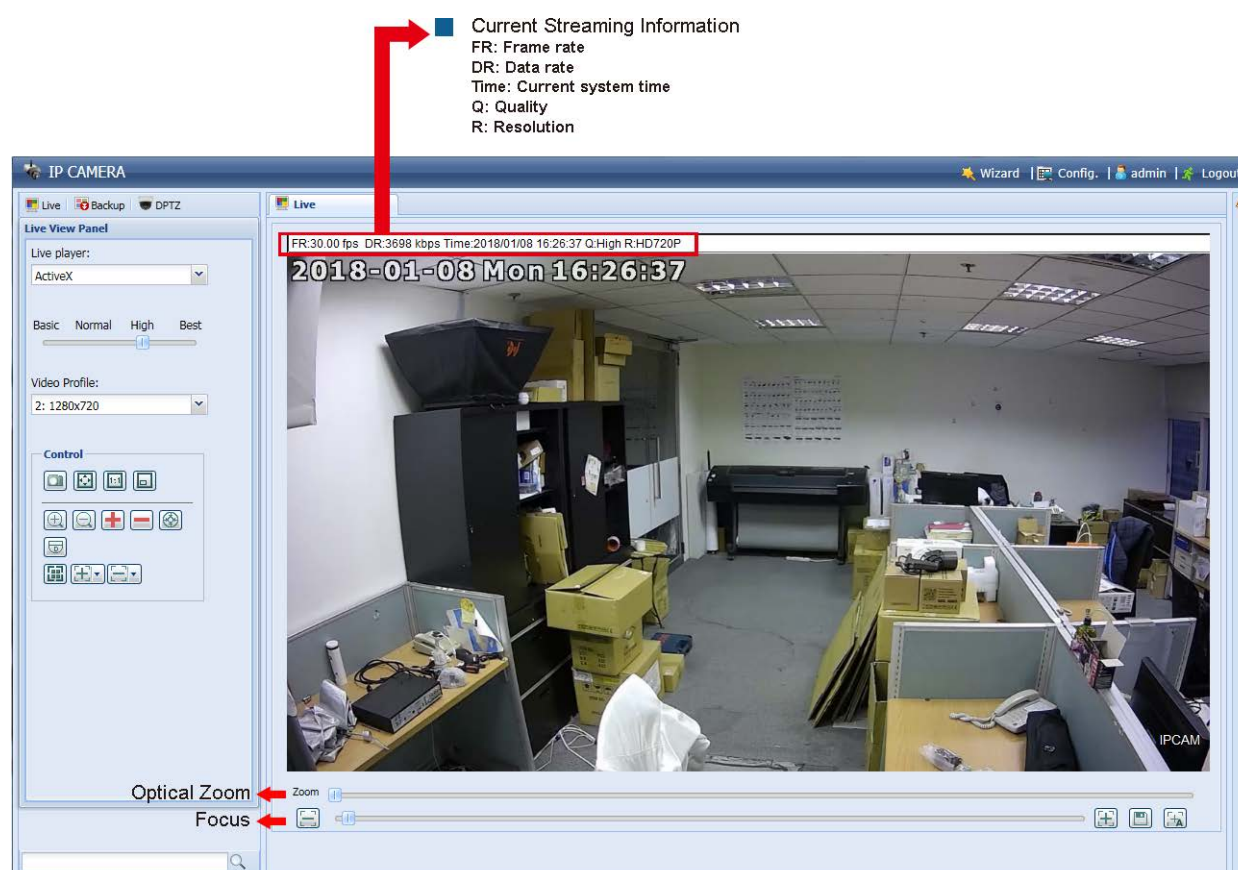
Current Streaming Information
FR: Frame rate
DR: Data rate
Time: Current system time
Q: Quality
R: Resolution

IP CAMERA

Wizard | Config. | admin | Logout

Live | Backup | DPTZ

Live View Panel

Live player:

ActiveX

Basic Normal High Best

Video Profile:

2: 1280x720

Control

Live

FR:30.00 fps DR:3698 kbps Time:2018/01/08 16:26:37 Q:High R:HD720P

2018-01-08 Mon 16:26:37

IPCAM

Optical Zoom

Zoom

Focus